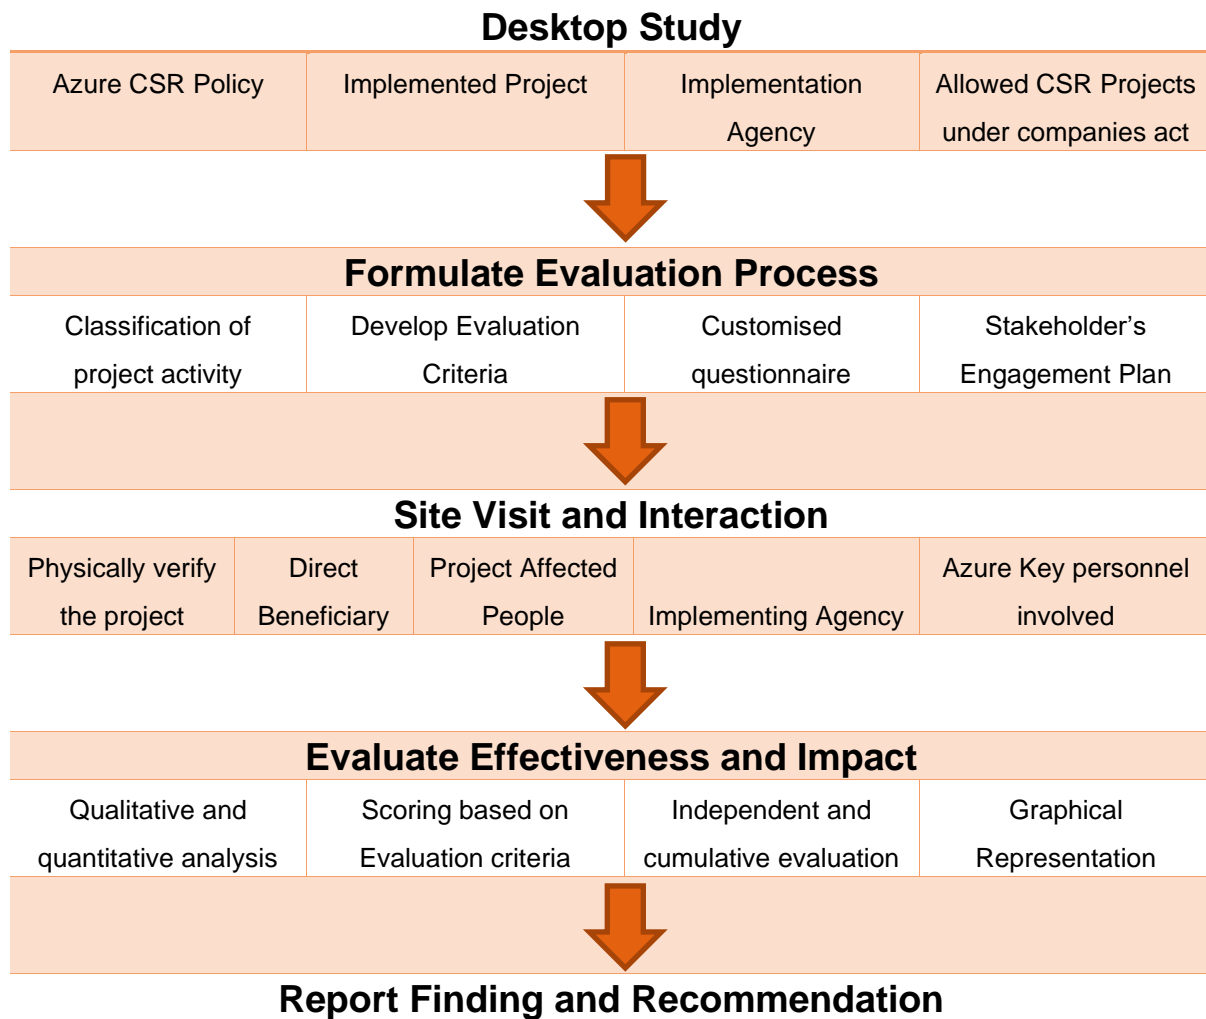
Desktop Study

| Azure CSR Policy | Implemented Project | Implementation Agency | Allowed CSR Projects under companies act |
|---|---|---|---|

Formulate Evaluation Process

| Classification of project activity | Develop Evaluation Criteria | Customised questionnaire | Stakeholder’s Engagement Plan |
|---|---|---|---|

Site Visit and Interaction

| Physically verify the project | Direct Beneficiary | Project Affected People | Implementing Agency | Azure Key personnel involved |
|---|---|---|---|---|

Evaluate Effectiveness and Impact

| Qualitative and quantitative analysis | Scoring based on Evaluation criteria | Independent and cumulative evaluation | Graphical Representation |
|---|---|---|---|

Report Finding and Recommendation